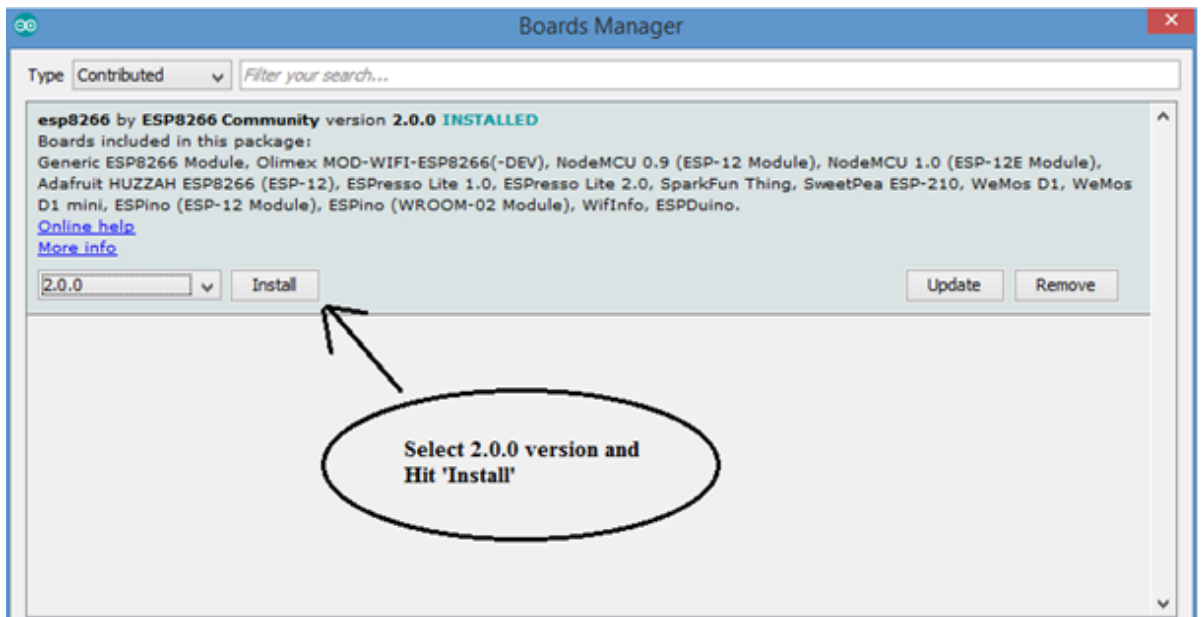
Boards Manager

Type Contributed

Filter your search...

esp8266 by ESP8266 Community version 2.0.0 INSTALLED
Boards included in this package:
Generic ESP8266 Module, Olimex MOD-WIFI-ESP8266(-DEV), NodeMCU 0.9 (ESP-12 Module), NodeMCU 1.0 (ESP-12E Module), Adafruit HUZZAH ESP8266 (ESP-12), ESPresso Lite 1.0, ESPresso Lite 2.0, SparkFun Thing, SweetPea ESP-210, WeMos D1, WeMos D1 mini, ESPino (ESP-12 Module), ESPino (WROOM-02 Module), WifInfo, ESPDuino.
Online help
More info

2.0.0

Install

Update

Remove

Select 2.0.0 version and Hit 'Install'